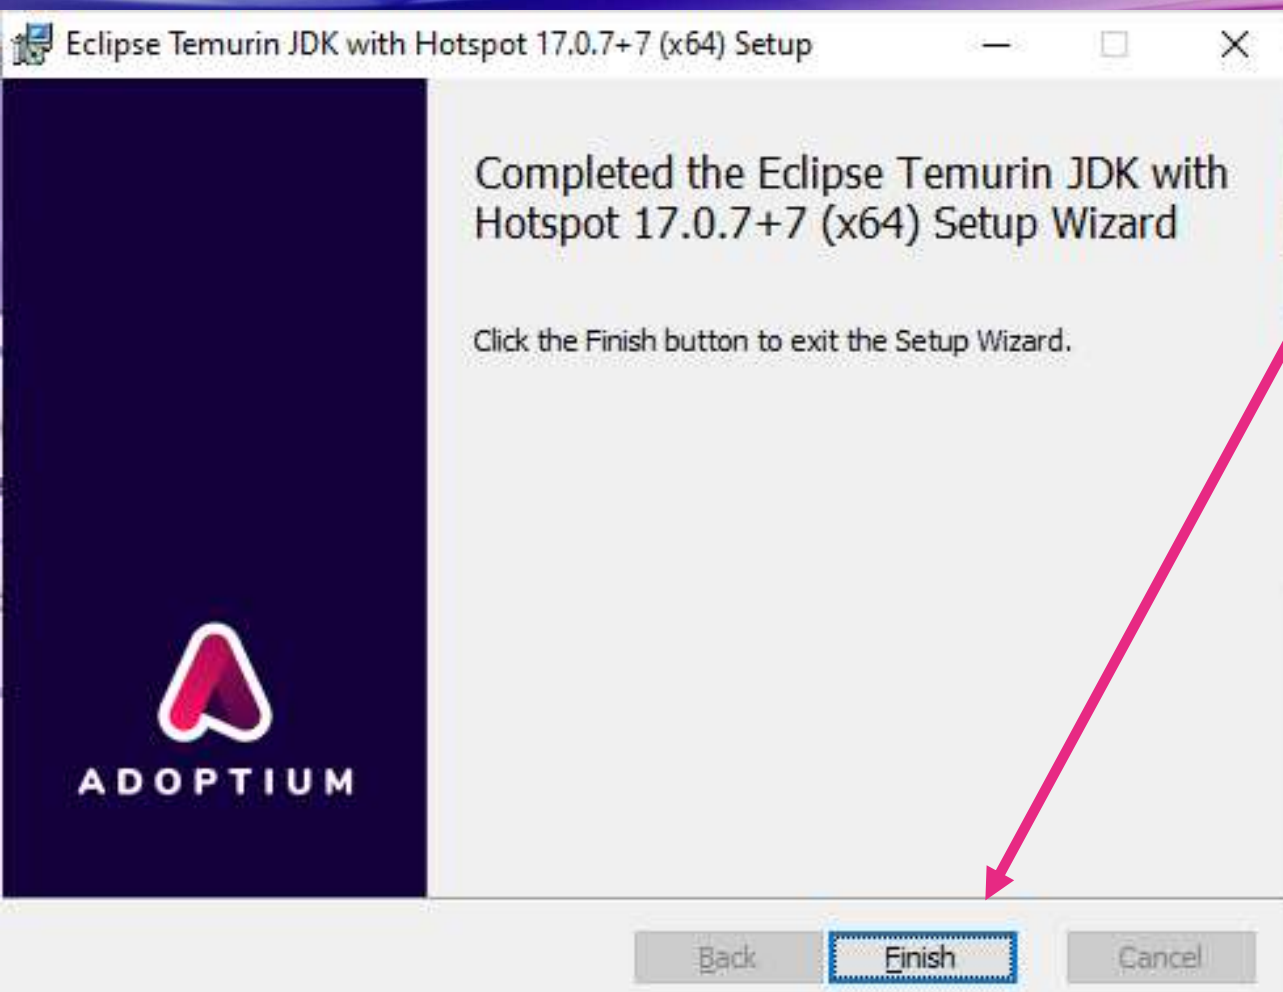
Eclipse Temurin JDK with Hotspot 17.0.7+7 (x64) Setup

Completed the Eclipse Temurin JDK with Hotspot 17.0.7+7 (x64) Setup Wizard

Click the Finish button to exit the Setup Wizard.

ADOPTIUM

Back

Finish

Cancel